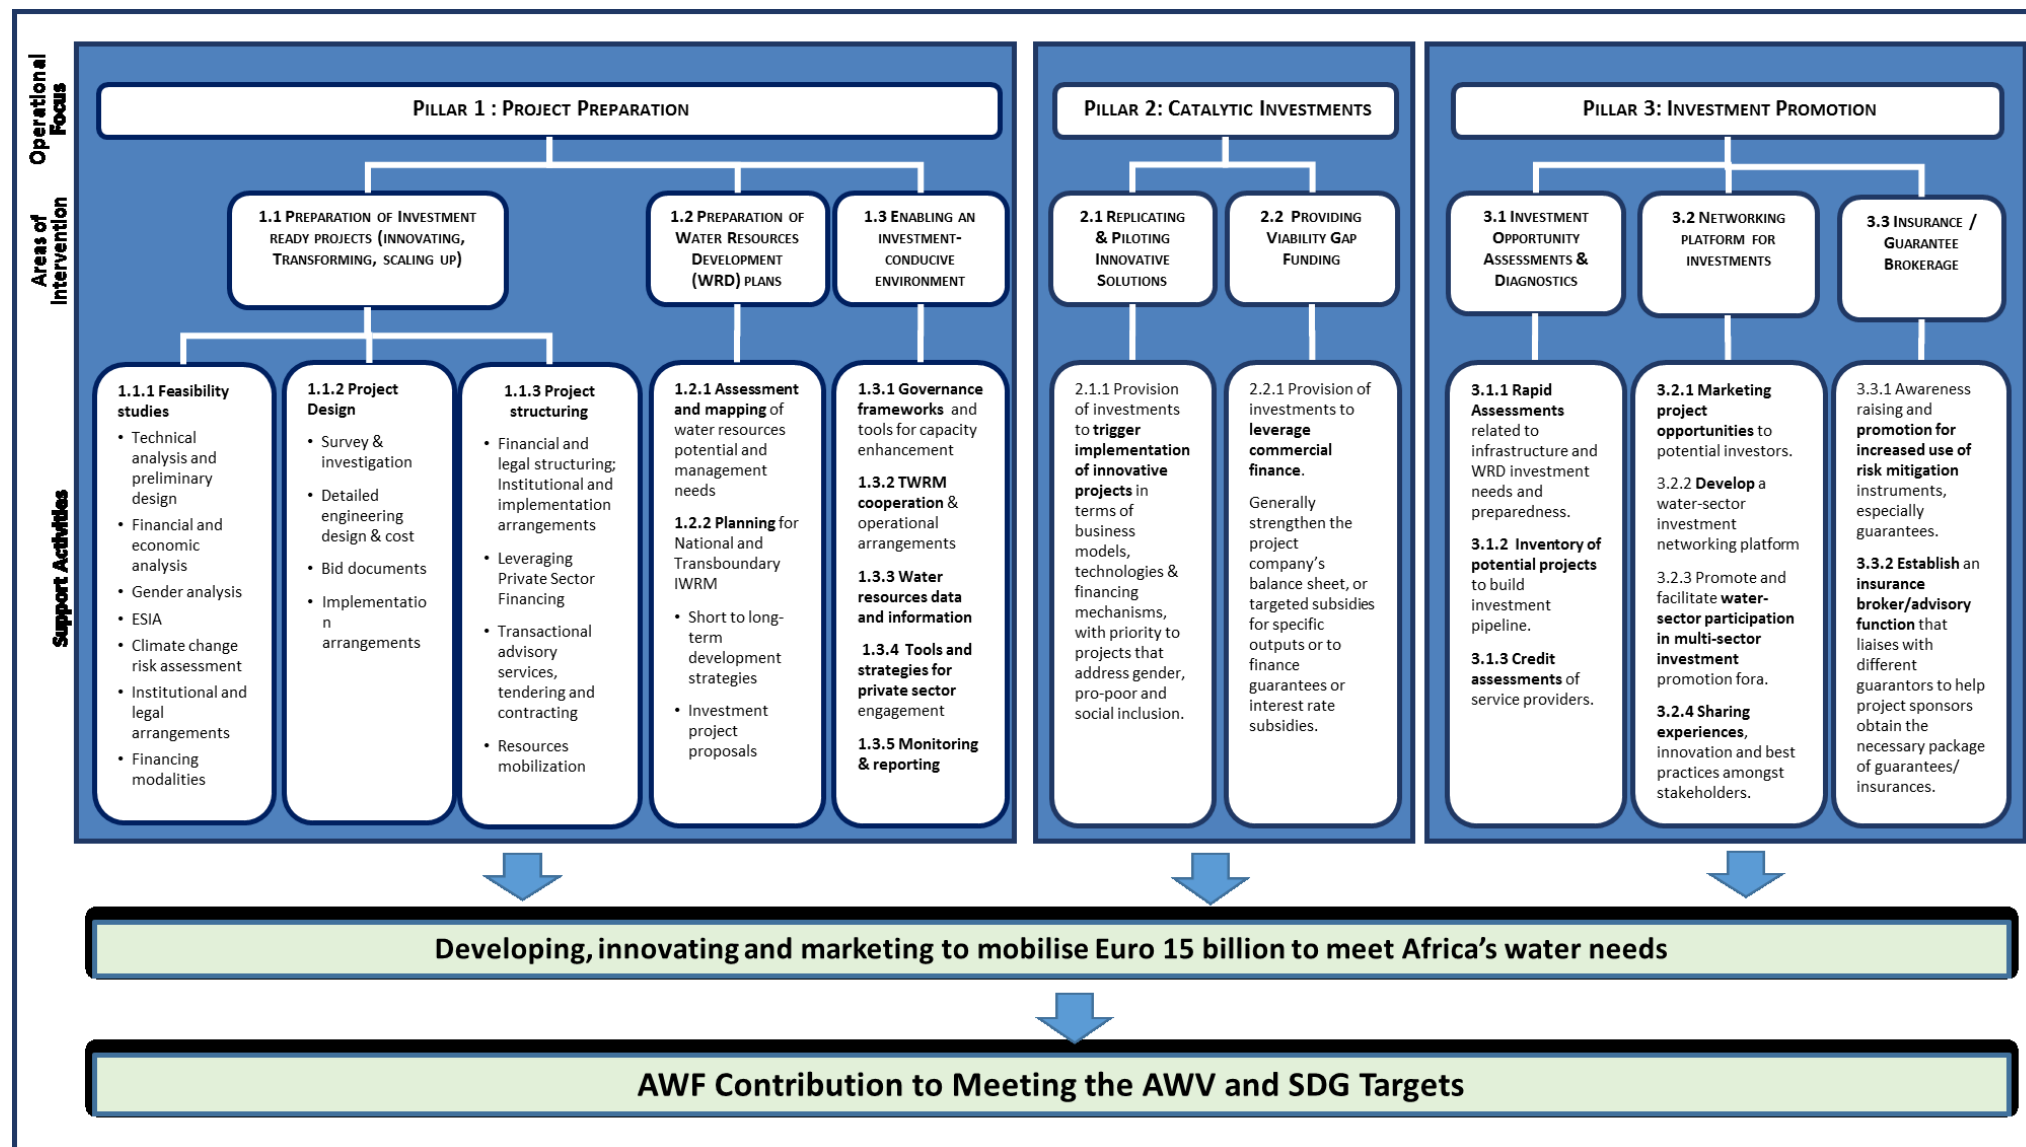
Operational Focus

Areas of Intervention

Support Activities

PILLAR 1 : PROJECT PREPARATION

1.1 PREPARATION OF INVESTMENT READY PROJECTS (INNOVATING, TRANSFORMING, SCALING UP)

1.2 PREPARATION OF WATER RESOURCES DEVELOPMENT (WRD) PLANS

1.3 ENABLING AN INVESTMENT-CONDUCIVE ENVIRONMENT

1.1.1 Feasibility studies
• Technical analysis and preliminary design
• Financial and economic analysis
• Gender analysis
• ESIA
• Climate change risk assessment
• Institutional and legal arrangements
• Financing modalities

1.1.2 Project Design
• Survey & investigation
• Detailed engineering design & cost
• Bid documents
• Implementatio n arrangements

1.1.3 Project structuring
• Financial and legal structuring; Institutional and implementation arrangements
• Leveraging Private Sector Financing
• Transactional advisory services, tendering and contracting
• Resources mobilization

1.2.1 Assessment and mapping of water resources potential and management needs

1.2.2 Planning for National and Transboundary IWRM
• Short to long-term development strategies
• Investment project proposals

1.3.1 Governance frameworks and tools for capacity enhancement

1.3.2 TWRM cooperation & operational arrangements

1.3.3 Water resources data and information

1.3.4 Tools and strategies for private sector engagement

1.3.5 Monitoring & reporting

PILLAR 2: CATALYTIC INVESTMENTS

2.1 REPLICATING & PILOTING INNOVATIVE SOLUTIONS

2.2 PROVIDING VIABILITY GAP FUNDING

2.1.1 Provision of investments to trigger implementation of innovative projects in terms of business models, technologies & financing mechanisms, with priority to projects that address gender, pro-poor and social inclusion.

2.2.1 Provision of investments to leverage commercial finance.

Generally strengthen the project company's balance sheet, or targeted subsidies for specific outputs or to finance guarantees or interest rate subsidies.

PILLAR 3: INVESTMENT PROMOTION

3.1 INVESTMENT OPPORTUNITY ASSESSMENTS & DIAGNOSTICS

3.2 NETWORKING PLATFORM FOR INVESTMENTS

3.3 INSURANCE / GUARANTEE BROKERAGE

3.1.1 Rapid Assessments related to infrastructure and WRD investment needs and preparedness.

3.1.2 Inventory of potential projects to build investment pipeline.

3.1.3 Credit assessments of service providers.

3.2.1 Marketing project opportunities to potential investors.

3.2.2 Develop a water-sector investment networking platform

3.2.3 Promote and facilitate water-sector participation in multi-sector investment promotion fora.

3.2.4 Sharing experiences, innovation and best practices amongst stakeholders.

3.3.1 Awareness raising and promotion for increased use of risk mitigation instruments, especially guarantees.

3.3.2 Establish an insurance broker/advisory function that liaises with different guarantors to help project sponsors obtain the necessary package of guarantees/ insurances.

Developing, innovating and marketing to mobilise Euro 15 billion to meet Africa's water needs

AWF Contribution to Meeting the AWV and SDG Targets